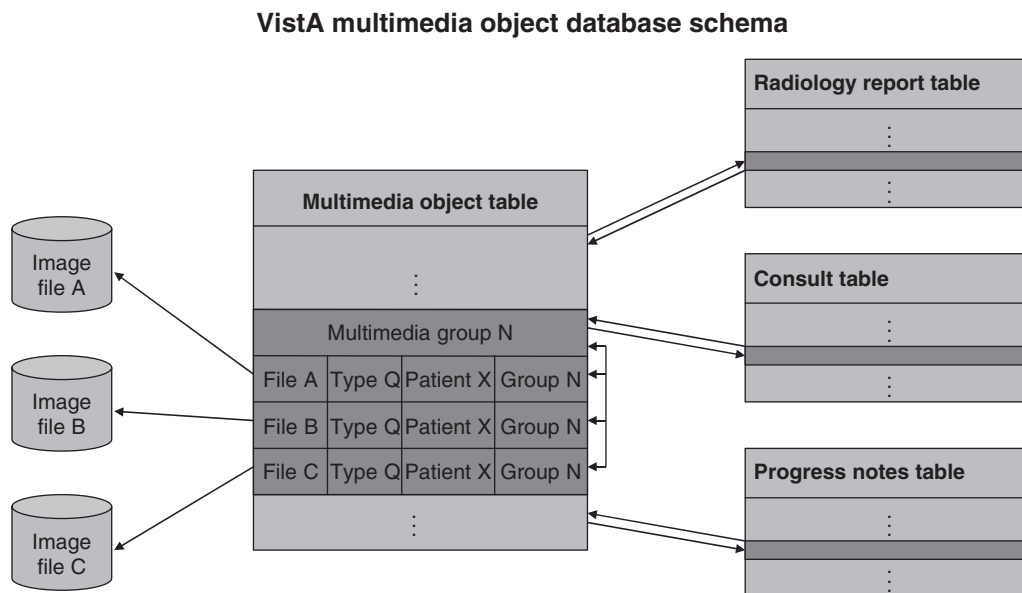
VistA multimedia object database schema

Radiology report table

⋮

⋮

Multimedia object table

⋮

Multimedia group N

| File A | Type Q | Patient X | Group N |
|---|---|---|---|
| File B | Type Q | Patient X | Group N |
| File C | Type Q | Patient X | Group N |

⋮

Image file A

Image file B

Image file C

Consult table

⋮

⋮

Progress notes table

⋮

⋮